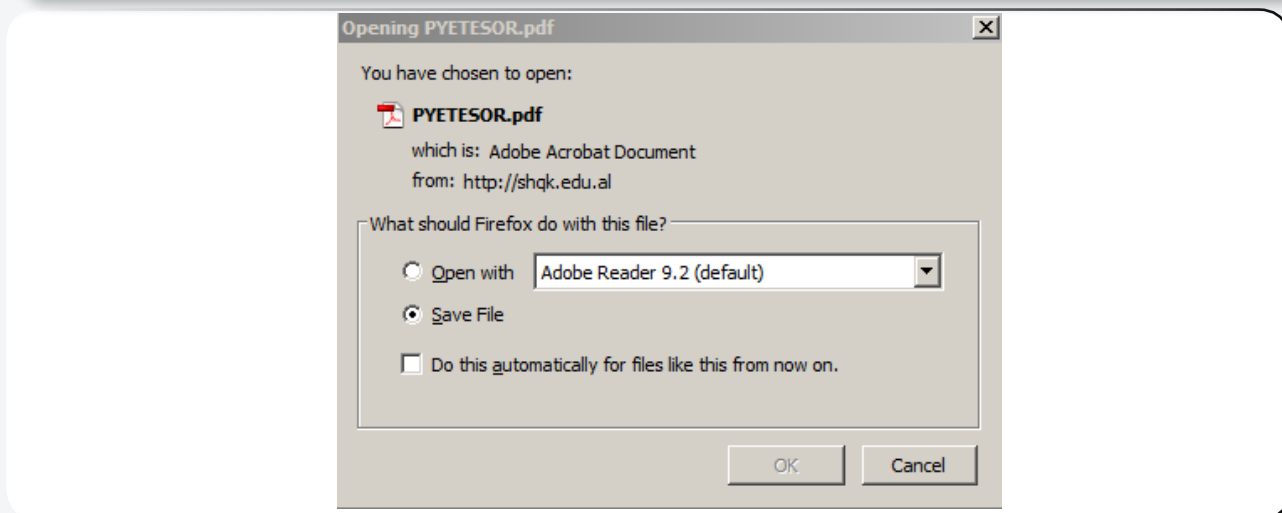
Opening PYETESOR.pdf

You have chosen to open:

PYETESOR.pdf

which is: Adobe Acrobat Document

from: http://shqk.edu.al

What should Firefox do with this file?

Open with Adobe Reader 9.2 (default)

Save File

Do this automatically for files like this from now on.

OK Cancel